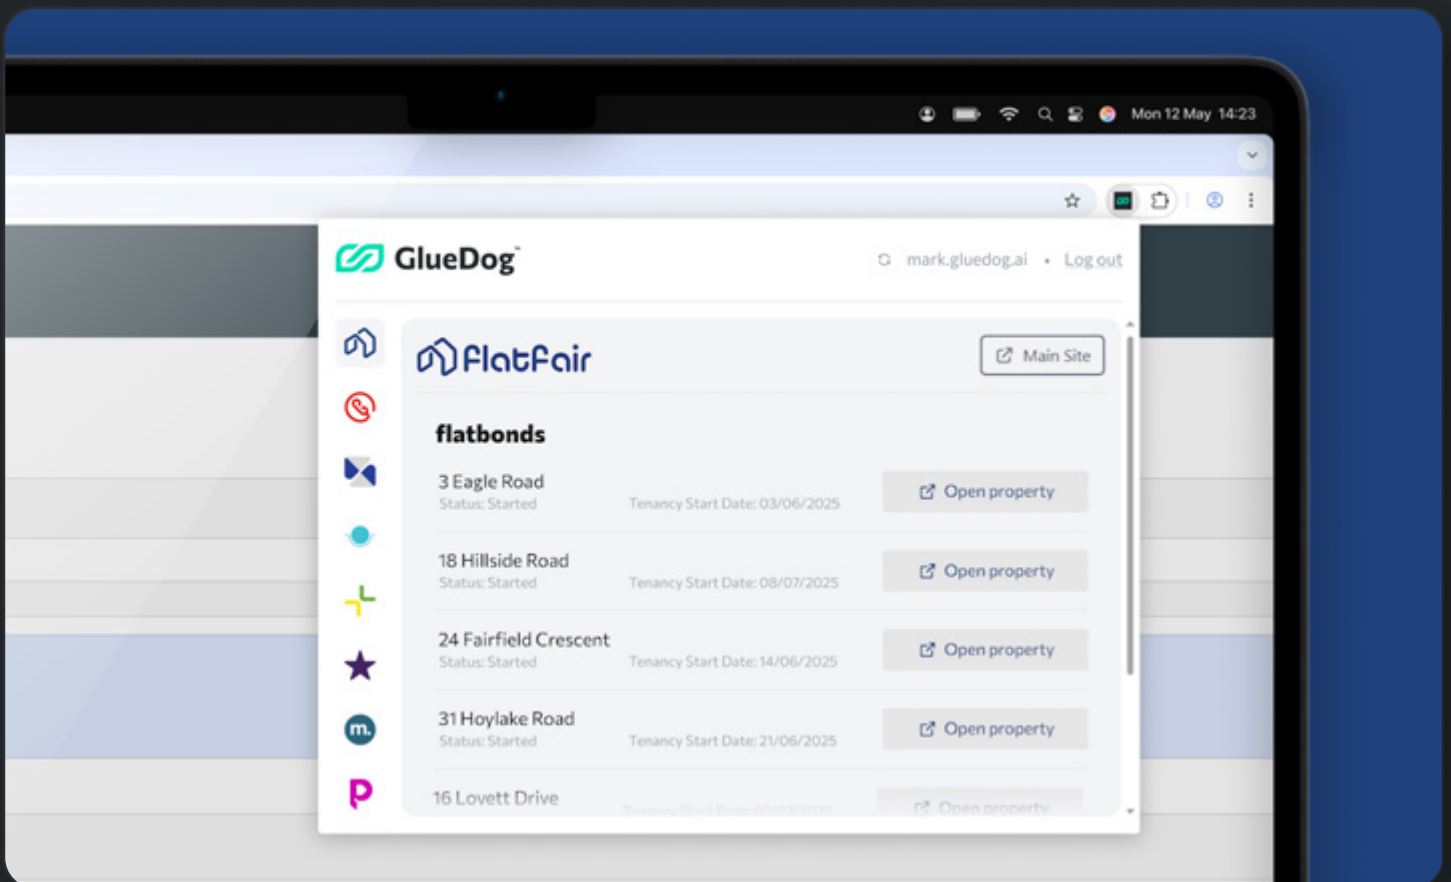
Mon 12 May 14:23

GlueDog™

mark.gluedog.ai • Log out

flatfair

Main Site

flatbonds

3 Eagle Road
Status: Started
Tenancy Start Date: 03/06/2025
Open property

18 Hillside Road
Status: Started
Tenancy Start Date: 08/07/2025
Open property

24 Fairfield Crescent
Status: Started
Tenancy Start Date: 14/06/2025
Open property

31 Hoylake Road
Status: Started
Tenancy Start Date: 21/06/2025
Open property

16 Lovett Drive
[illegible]
Open property